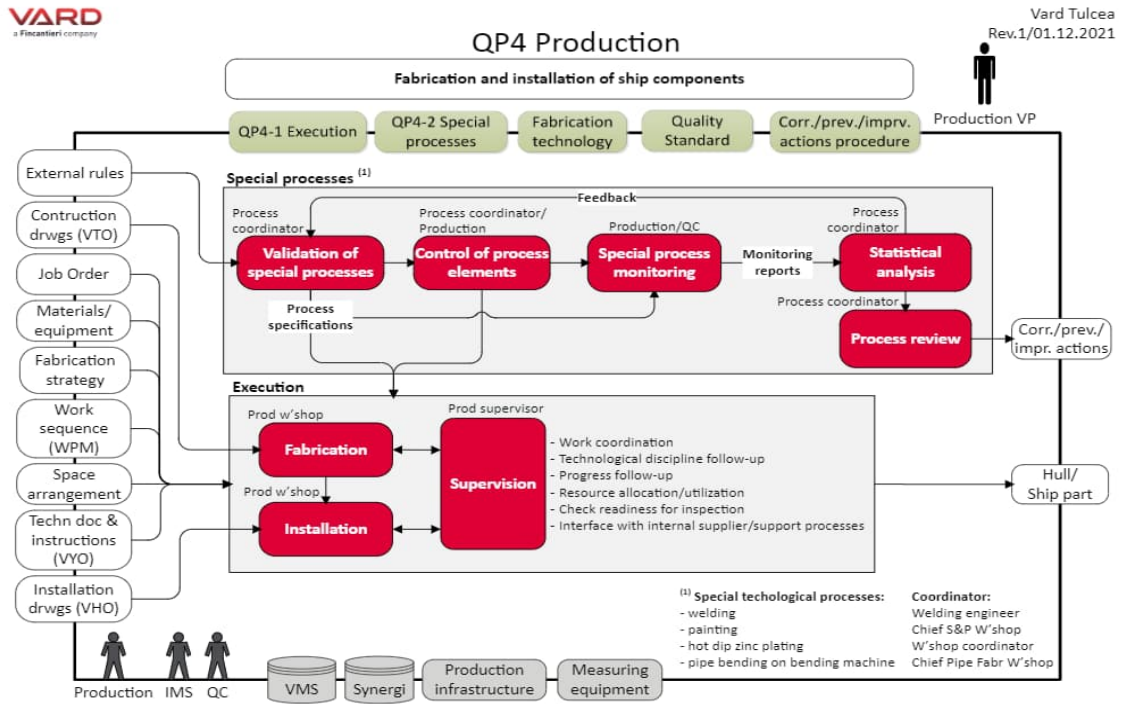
VARD
a Fincantieri company

Vard Tulcea
Rev.1/01.12.2021

QP4 Production

Fabrication and installation of ship components

Production VP

QP4-1 Execution
QP4-2 Special processes
Fabrication technology
Quality Standard
Corr./prev./imprv. actions procedure

External rules
Contruction drwgs (VTO)
Job Order
Materials/ equipment
Fabrication strategy
Work sequence (WPM)
Space arrangement
Techn doc & instructions (VYO)
Installation drwgs (VHO)

Special processes $^{(1)}$

Feedback

Process coordinator
Validation of special processes
Process coordinator/ Production
Control of process elements
Production/QC
Special process monitoring
Monitoring reports
Process coordinator
Statistical analysis
Process coordinator
Process review
Process specifications

Corr./prev./ impr. actions

Execution

Prod w'shop
Fabrication
Prod w'shop
Installation
Prod supervisor
Supervision

- Work coordination
- Technological discipline follow-up
- Progress follow-up
- Resource allocation/utilization
- Check readiness for inspection
- Interface with internal supplier/support processes

Hull/ Ship part

$^{(1)}$ Special techological processes:
- welding
- painting
- hot dip zinc plating
- pipe bending on bending machine

Coordinator:
Welding engineer
Chief S&P W'shop
W'shop coordinator
Chief Pipe Fabr W'shop

Production
IMS
QC
VMS
Synergi
Production infrastructure
Measuring equipment